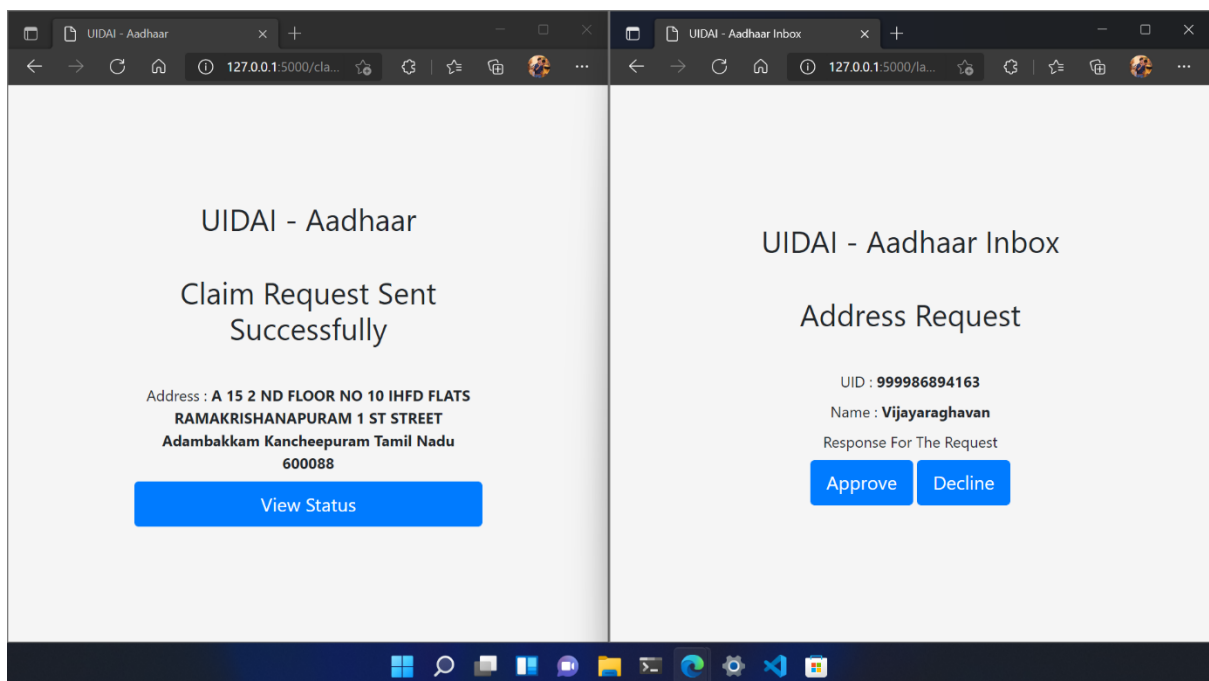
UIDAI - Aadhaar

127.0.0.1:5000/cla...

UIDAI - Aadhaar

Claim Request Sent Successfully

Address : **A 15 2 ND FLOOR NO 10 IHFD FLATS RAMAKRISHANAPURAM 1 ST STREET Adambakkam Kancheepuram Tamil Nadu 600088**

View Status

UIDAI - Aadhaar Inbox

127.0.0.1:5000/la...

UIDAI - Aadhaar Inbox

Address Request

UID : **999986894163**

Name : **Vijayaraghavan**

Response For The Request

Approve Decline